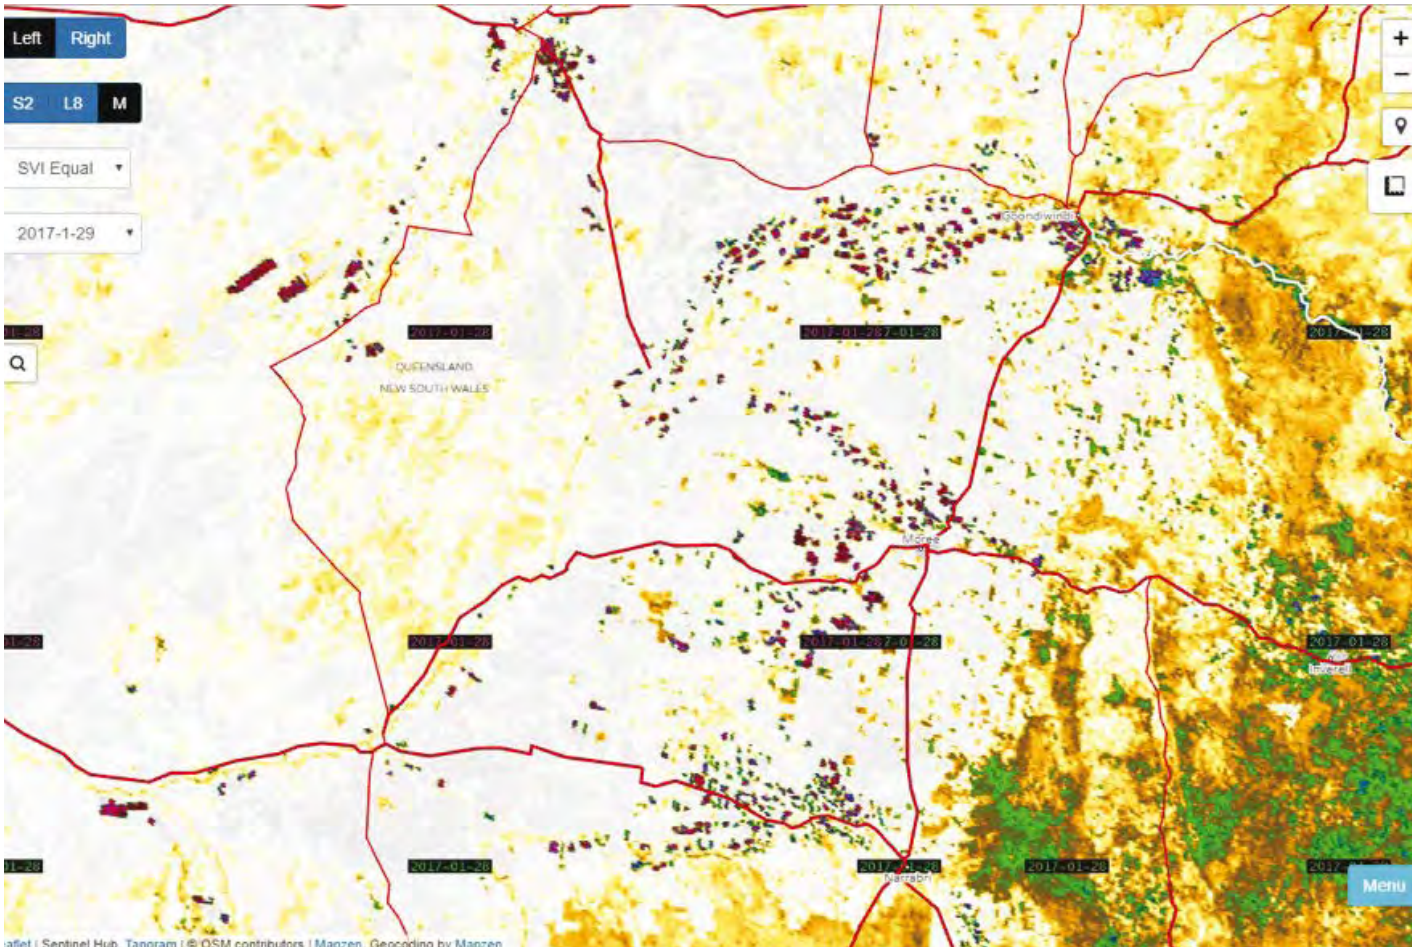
Left Right

S2 L8 M

SVI Equal

2017-1-29

+
−

1-28 2017-01-28 2017-01-287-01-28 2017-01-28

QUEENSLAND
NEW SOUTH WALES

Goondiwindi

Moree

1-28 2017-01-28 2017-01-287-01-28 2017-01-28

Inverell

1-28 2017-01-28 2017-01-28 2017-01-28 2017-01-28

Narrabri

Menu

aflet | Sentinel Hub, Tangram | © OSM contributors | Mapzen, Geocoding by Mapzen